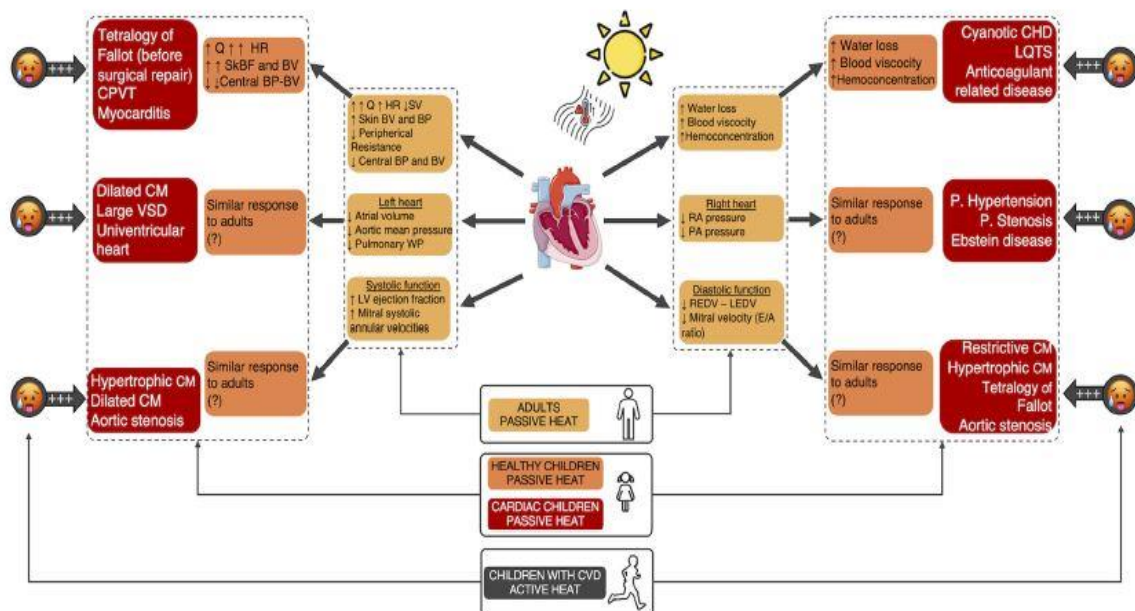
+++

Tetralogy of Fallot (before surgical repair) CPVT Myocarditis

↑ Q ↑↑ HR
↑↑ SkBF and BV
↓↓Central BP-BV

+++

Dilated CM Large VSD Univentricular heart

Similar response to adults (?)

+++

Hypertrophic CM Dilated CM Aortic stenosis

Similar response to adults (?)

↑↑ Q ↑ HR ↓SV
↑ Skin BV and BP
↓ Peripheral Resistance
↓ Central BP and BV

Left heart
Atrial volume
↓ Aortic mean pressure
↓ Pulmonary WP

Systolic function
↑ LV ejection fraction
↑ Mitral systolic annular velocities

↑ Water loss
↑ Blood viscocity
↑Hemoconcentration

Right heart
↓ RA pressure
↓ PA pressure

Diastolic function
↓ REDV – LEDV
↓ Mitral velocity (E/A ratio)

↑ Water loss
↑ Blood viscocity
↑Hemoconcentration

Cyanotic CHD LQTS Anticoagulant related disease

+++

Similar response to adults (?)

P. Hypertension P. Stenosis Ebstein disease

+++

Similar response to adults (?)

Restrictive CM Hypertrophic CM Tetralogy of Fallot Aortic stenosis

+++

ADULTS PASSIVE HEAT

HEALTHY CHILDREN PASSIVE HEAT

CARDIAC CHILDREN PASSIVE HEAT

CHILDREN WITH CVD ACTIVE HEAT